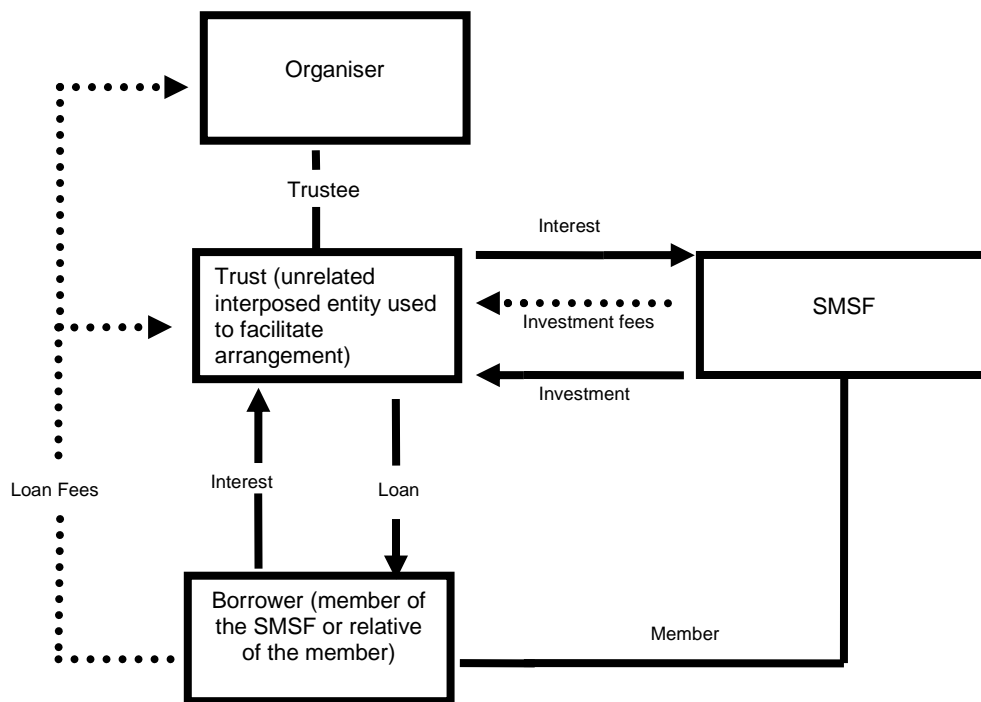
Organiser

Trustee

Interest

Trust (unrelated interposed entity used to facilitate arrangement)

Investment fees

SMSF

Investment

Loan Fees

Interest

Loan

Borrower (member of the SMSF or relative of the member)

Member